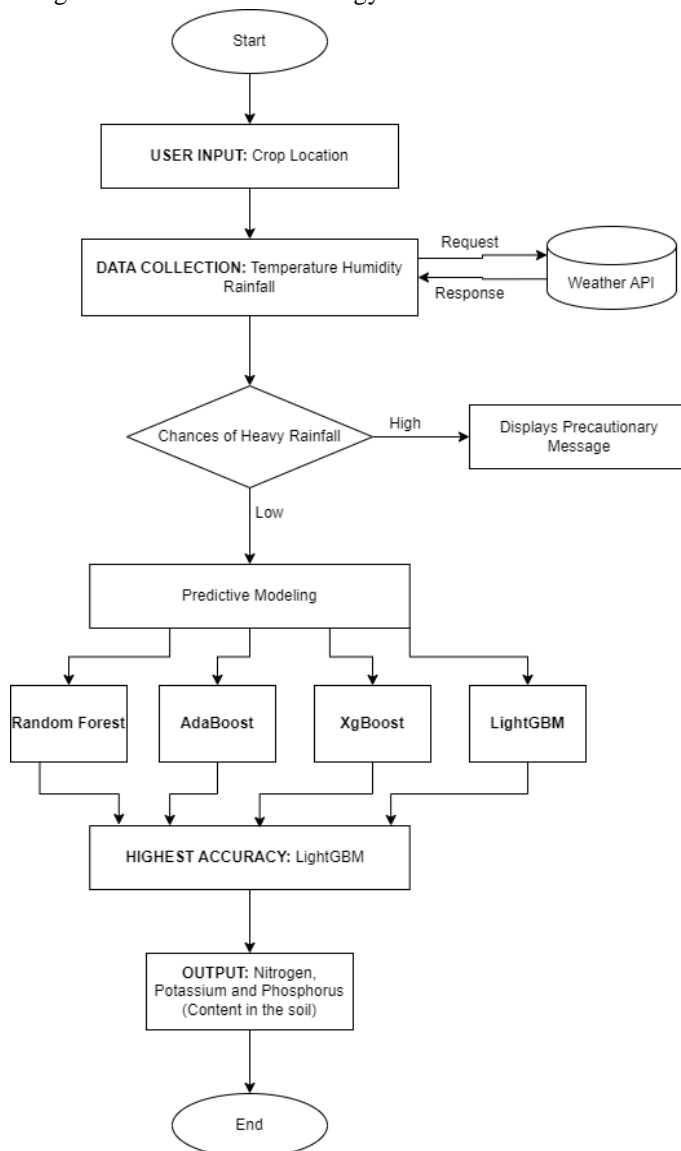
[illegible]

Start

USER INPUT: Crop Location

DATA COLLECTION: Temperature Humidity Rainfall

Request

Response

Weather API

Chances of Heavy Rainfall

High

Displays Precautionary Message

Low

Predictive Modeling

Random Forest

AdaBoost

XgBoost

LightGBM

HIGHEST ACCURACY: LightGBM

OUTPUT: Nitrogen, Potassium and Phosphorus (Content in the soil)

End